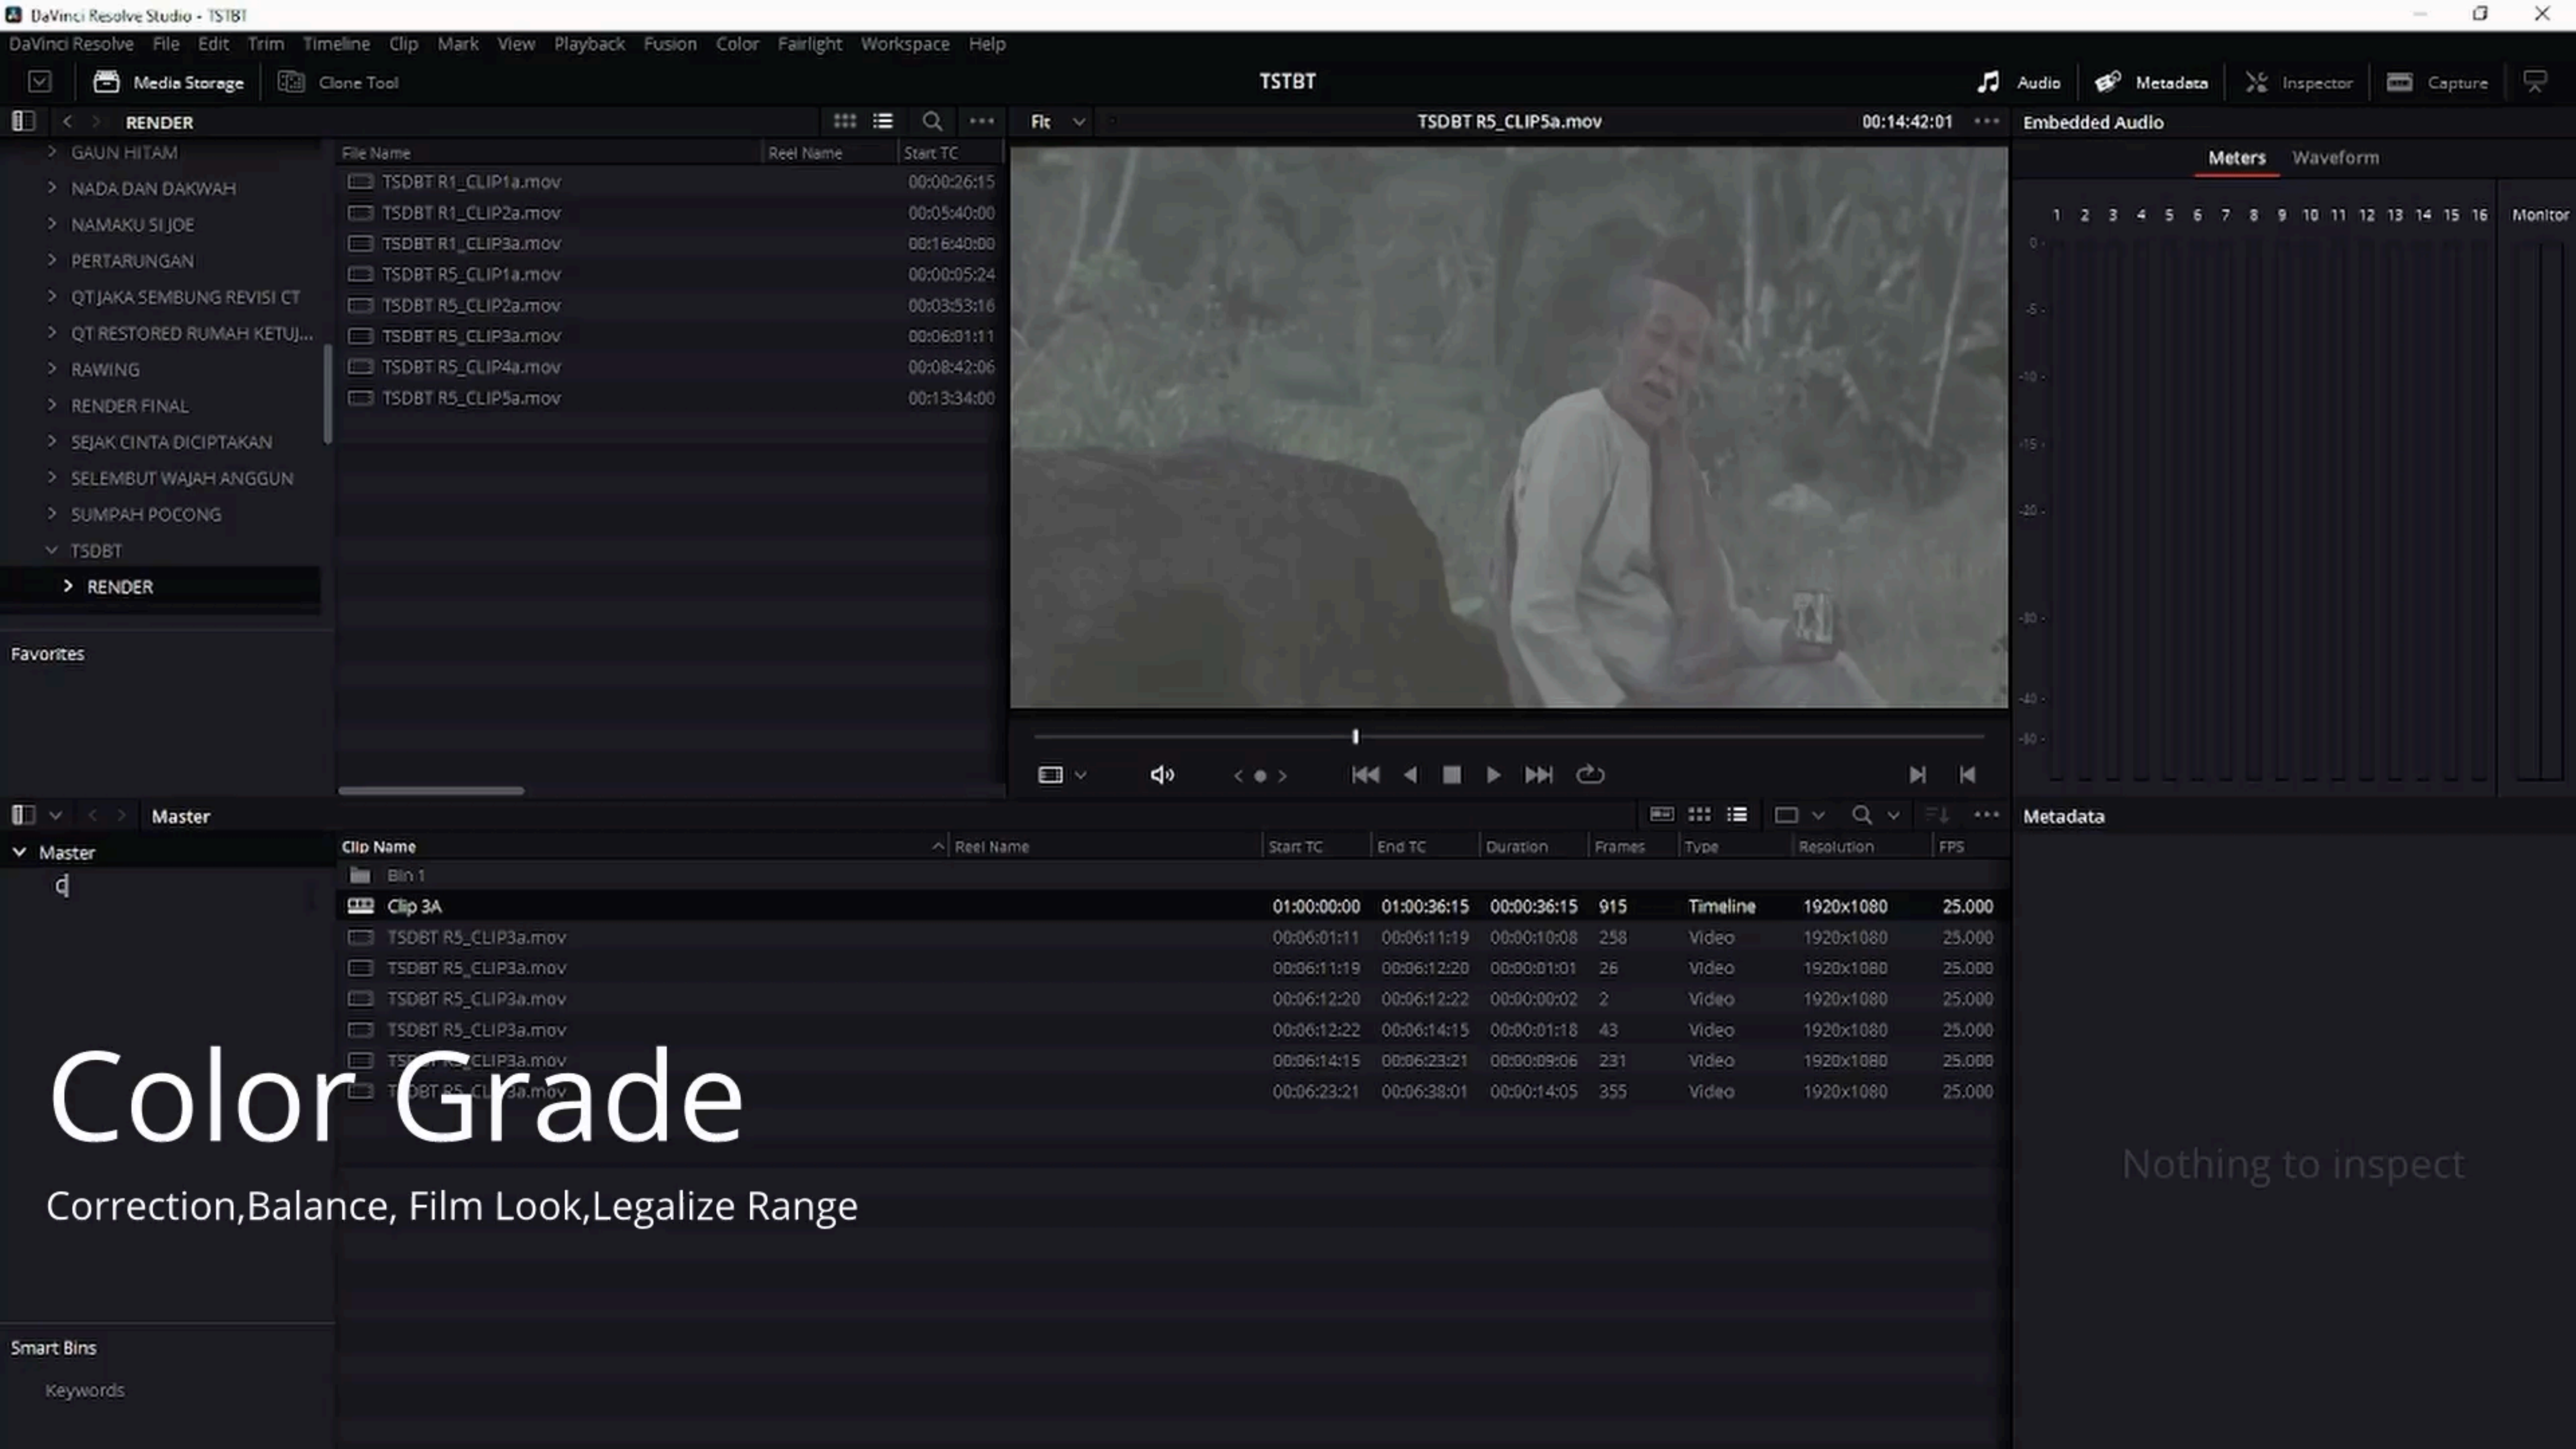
DaVinci Resolve Studio - TSTBT

DaVinci Resolve File Edit Trim Timeline Clip Mark View Playback Fusion Color Fairlight Workspace Help

Media Storage Clone Tool TSTBT Audio Metadata Inspector Capture

RENDER

GAUN HITAM
NADA DAN DAKWAH
NAMAKU SI JOE
PERTARUNGAN
QT JAKA SEMBUNG REVISI CT
QT RESTORED RUMAH KETUJ...
RAWING
RENDER FINAL
SEJAK CINTA DICIPTAKAN
SELEMBUT WAJAH ANGGUN
SUMPAH POCONG
TSDBT
RENDER

Favorites

| File Name | Reel Name | Start TC |
|---|---|---|
| TSDBT R1_CLIP1a.mov | | 00:00:26:15 |
| TSDBT R1_CLIP2a.mov | | 00:05:40:00 |
| TSDBT R1_CLIP3a.mov | | 00:16:40:00 |
| TSDBT R5_CLIP1a.mov | | 00:00:05:24 |
| TSDBT R5_CLIP2a.mov | | 00:03:53:16 |
| TSDBT R5_CLIP3a.mov | | 00:06:01:11 |
| TSDBT R5_CLIP4a.mov | | 00:08:42:06 |
| TSDBT R5_CLIP5a.mov | | 00:13:34:00 |

Fit TSDBT R5_CLIP5a.mov 00:14:42:01

Embedded Audio
Meters Waveform
1 2 3 4 5 6 7 8 9 10 11 12 13 14 15 16 Monitor
0 -5 -10 -15 -20 -30 -40 -50

Master
Master

| Clip Name | Reel Name | Start TC | End TC | Duration | Frames | Type | Resolution | FPS |
|---|---|---|---|---|---|---|---|---|
| Bin 1 | | | | | | | | |
| Clip 3A | | 01:00:00:00 | 01:00:36:15 | 00:00:36:15 | 915 | Timeline | 1920x1080 | 25.000 |
| TSDBT R5_CLIP3a.mov | | 00:06:01:11 | 00:06:11:19 | 00:00:10:08 | 258 | Video | 1920x1080 | 25.000 |
| TSDBT R5_CLIP3a.mov | | 00:06:11:19 | 00:06:12:20 | 00:00:01:01 | 26 | Video | 1920x1080 | 25.000 |
| TSDBT R5_CLIP3a.mov | | 00:06:12:20 | 00:06:12:22 | 00:00:00:02 | 2 | Video | 1920x1080 | 25.000 |
| TSDBT R5_CLIP3a.mov | | 00:06:12:22 | 00:06:14:15 | 00:00:01:18 | 43 | Video | 1920x1080 | 25.000 |
| TS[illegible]CLIP3a.mov | | 00:06:14:15 | 00:06:23:21 | 00:00:09:06 | 231 | Video | 1920x1080 | 25.000 |
| T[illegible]3a.mov | | 00:06:23:21 | 00:06:38:01 | 00:00:14:05 | 355 | Video | 1920x1080 | 25.000 |

Metadata
Nothing to inspect

Color Grade
Correction,Balance, Film Look,Legalize Range

Smart Bins
Keywords